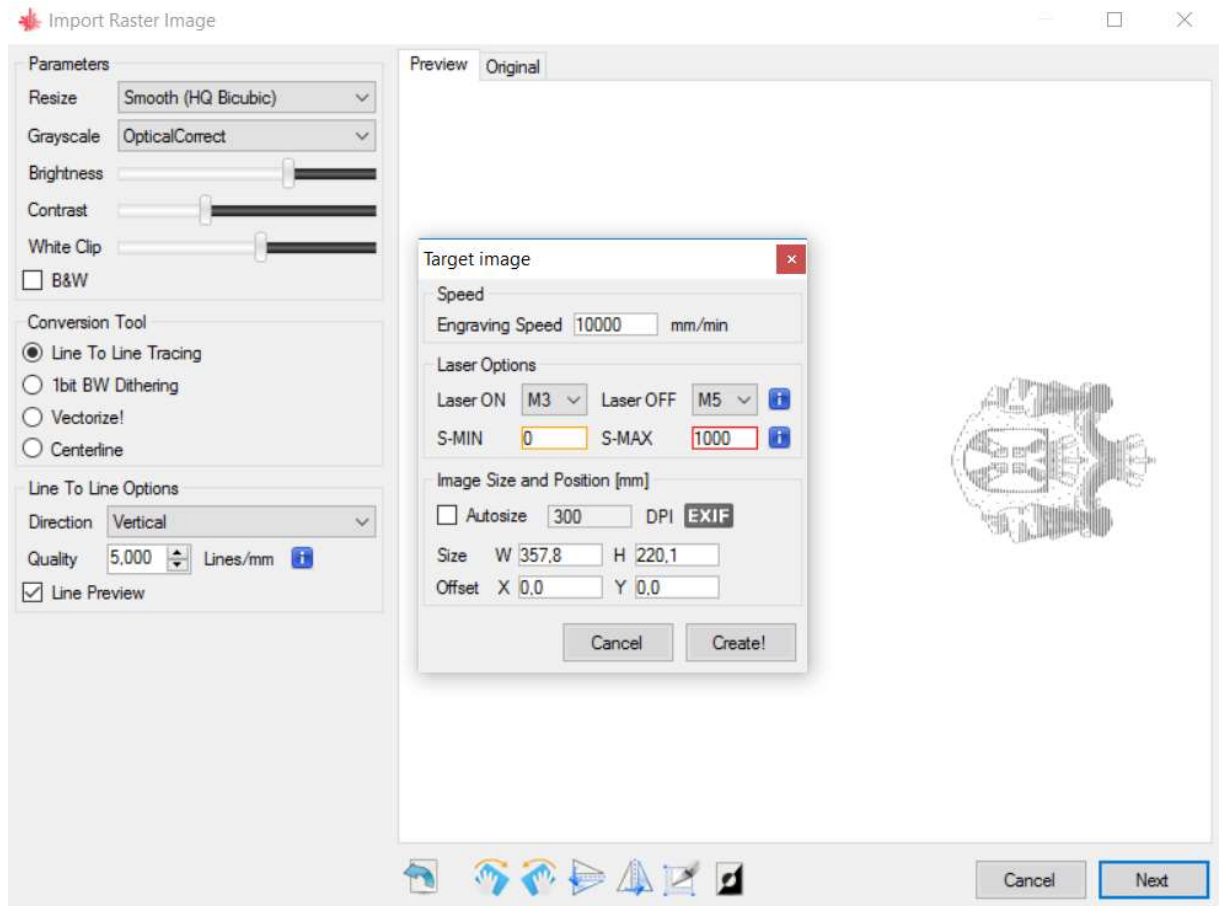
Import Raster Image

Parameters
Resize Smooth (HQ Bicubic)
Grayscale OpticalCorrect
Brightness
Contrast
White Clip
B&W

Conversion Tool
Line To Line Tracing
1bit BW Dithering
Vectorize!
Centerline

Line To Line Options
Direction Vertical
Quality 5,000 Lines/mm
Line Preview

Preview Original

Target image
Speed
Engraving Speed 10000 mm/min
Laser Options
Laser ON M3 Laser OFF M5
S-MIN 0 S-MAX 1000
Image Size and Position [mm]
Autosize 300 DPI EXIF
Size W 357,8 H 220,1
Offset X 0,0 Y 0,0
Cancel Create!

Cancel Next